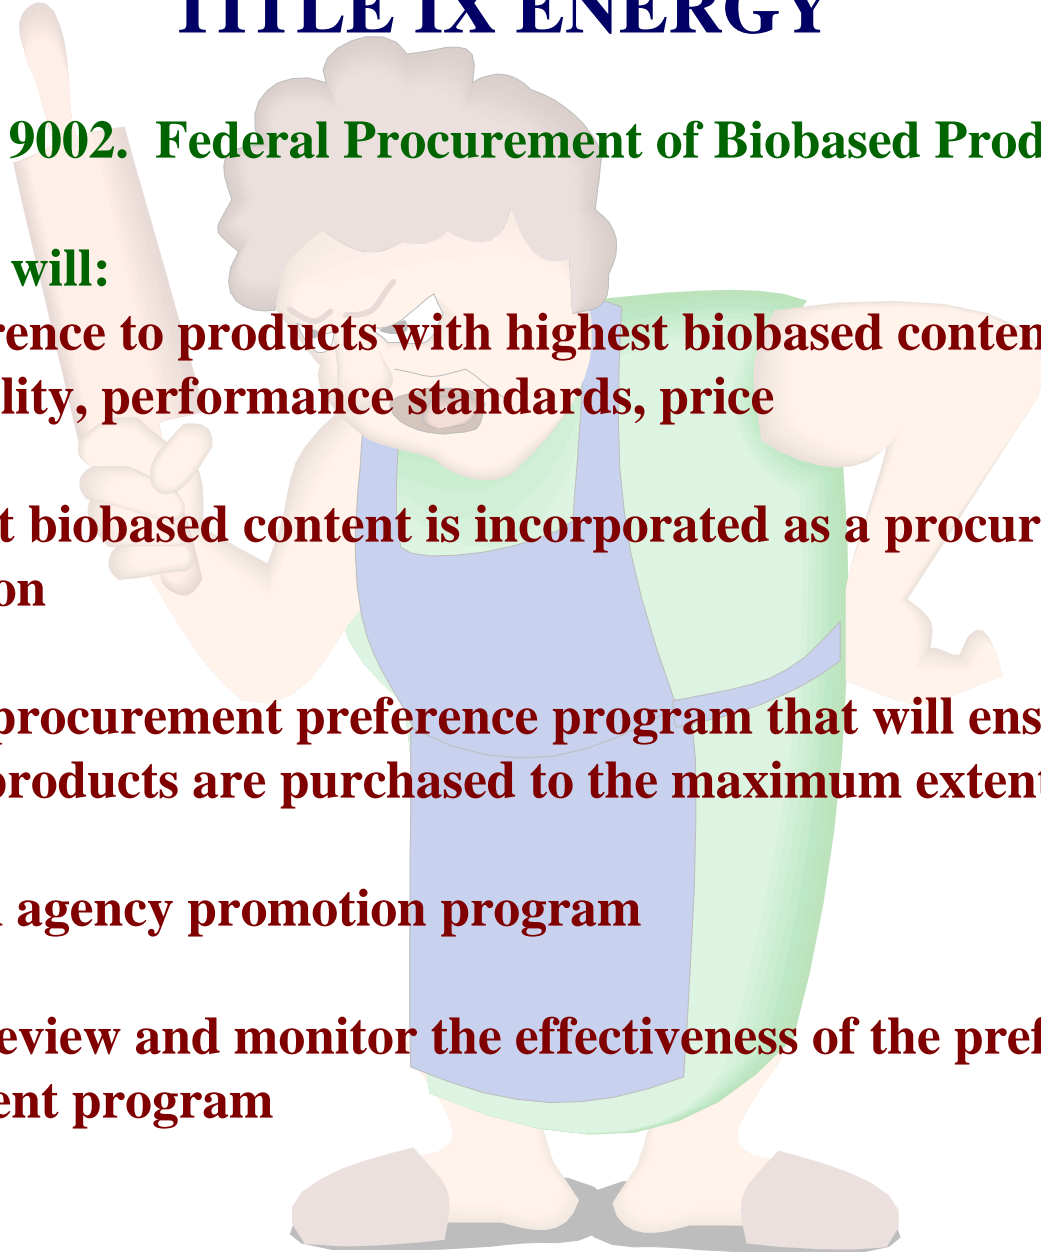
TITLE IX ENERGY

9002. Federal Procurement of Biobased Prod

will:
rence to products with highest biobased conten
lity, performance standards, price

t biobased content is incorporated as a procur
on

procurement preference program that will ens
roducts are purchased to the maximum extent

agency promotion program

eview and monitor the effectiveness of the pref
ent program